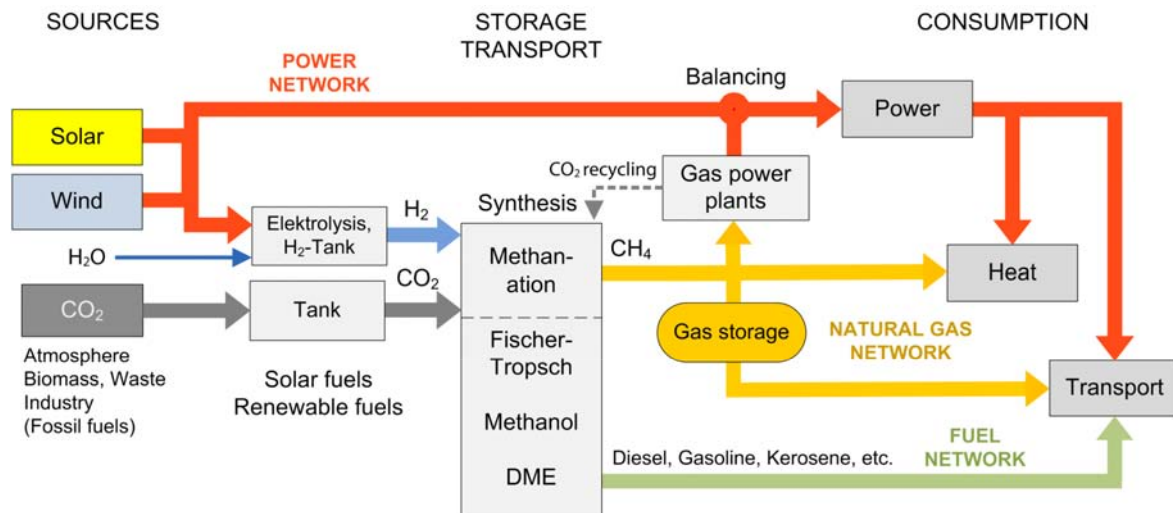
SOURCES

STORAGE TRANSPORT

CONSUMPTION

POWER NETWORK

Balancing

Power

Solar

Wind

$CO_2$ recycling

Gas power plants

Synthesis

Elektrolysis, $H_2$-Tank

$H_2$

$H_2O$

Methanation

$CH_4$

Heat

$CO_2$

Tank

$CO_2$

Gas storage

NATURAL GAS NETWORK

Atmosphere Biomass, Waste Industry (Fossil fuels)

Solar fuels Renewable fuels

Fischer-Tropsch

Methanol

DME

Transport

FUEL NETWORK

Diesel, Gasoline, Kerosene, etc.